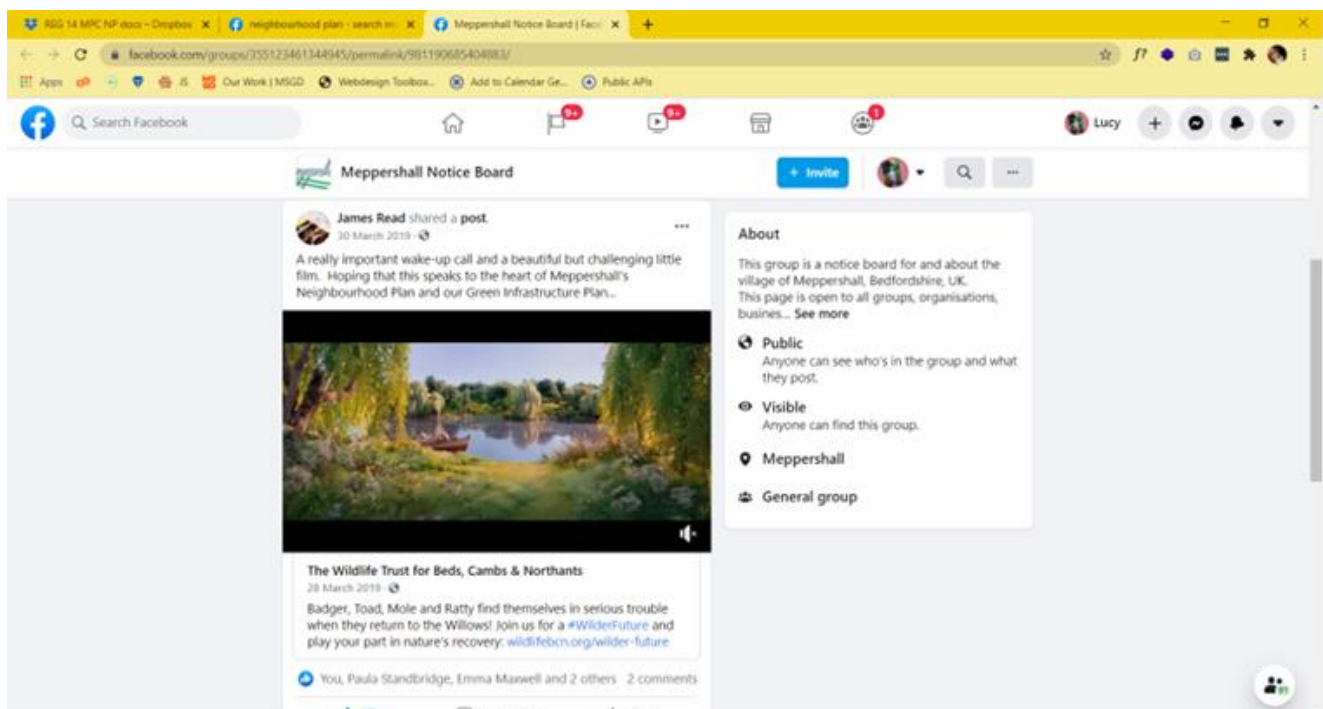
RGG 14 MPC NP docs – Dropbox ×
neighbourhood plan - search re ×
Meppershall Notice Board | Face ×
+

facebook.com/groups/355123461344945/permalink/981190685404883/

Apps
Our Work | MSGD
Webdesign Toolbox...
Add to Calendar Ge...
Public APIs

Search Facebook
9+
9+
1
Lucy

Meppershall Notice Board
+ Invite

James Read shared a post.
30 March 2019 ·

A really important wake-up call and a beautiful but challenging little film. Hoping that this speaks to the heart of Meppershall's Neighbourhood Plan and our Green Infrastructure Plan...

The Wildlife Trust for Beds, Cambs & Northants
28 March 2019 ·
Badger, Toad, Mole and Ratty find themselves in serious trouble when they return to the Willows! Join us for a #WilderFuture and play your part in nature's recovery: wildlifebcn.org/wilder-future

You, Paula Standbridge, Emma Maxwell and 2 others 2 comments

About
This group is a notice board for and about the village of Meppershall, Bedfordshire, UK.
This page is open to all groups, organisations, busines... See more

Public
Anyone can see who's in the group and what they post.

Visible
Anyone can find this group.

Meppershall

General group